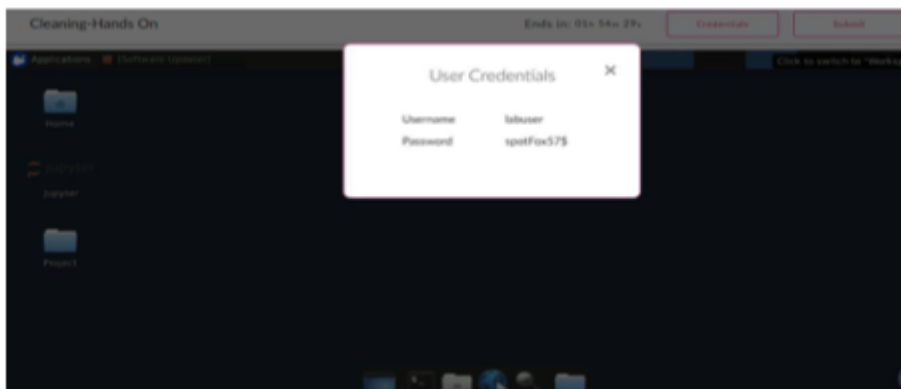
Cleaning-Hands On

Ends in: 01h 54m 29s

Credentials

Submit

Applications [Software Updater]

Click to switch to "Worksp

Home

Jupyter

Project

User Credentials

×

Username labuser

Password spotFox57$